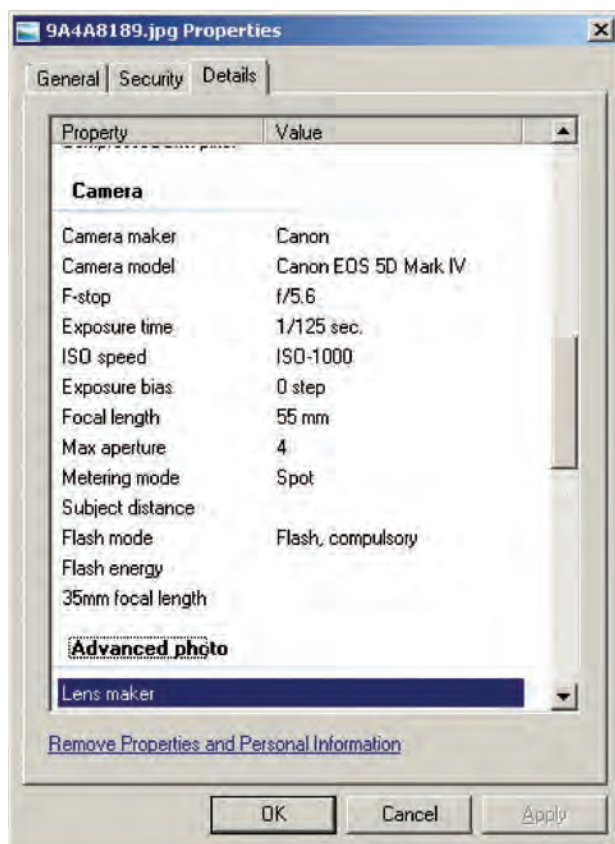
9A4A8189.jpg Properties

×

General | Security | Details

| Property | Value |
|---|---|
| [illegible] | |
| **Camera** | |
| Camera maker | Canon |
| Camera model | Canon EOS 5D Mark IV |
| F-stop | f/5.6 |
| Exposure time | 1/125 sec. |
| ISO speed | ISO-1000 |
| Exposure bias | 0 step |
| Focal length | 55 mm |
| Max aperture | 4 |
| Metering mode | Spot |
| Subject distance | |
| Flash mode | Flash, compulsory |
| Flash energy | |
| 35mm focal length | |
| **Advanced photo** | |
| Lens maker | |

Remove Properties and Personal Information

OK Cancel Apply